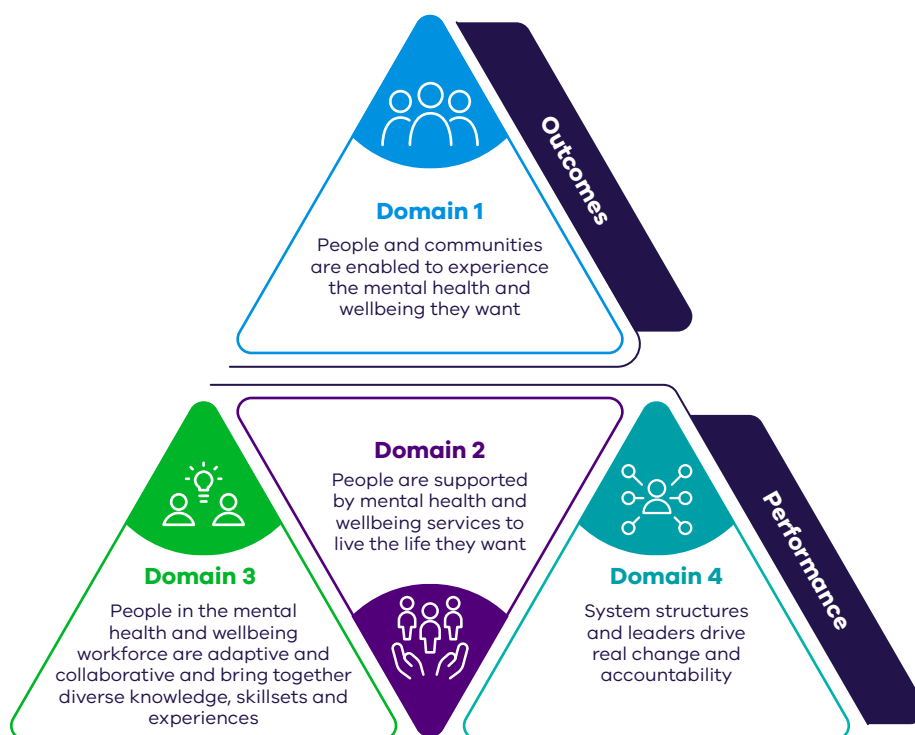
Outcomes

Domain 1

People and communities are enabled to experience the mental health and wellbeing they want

Domain 2

People are supported by mental health and wellbeing services to live the life they want

Performance

Domain 3

People in the mental health and wellbeing workforce are adaptive and collaborative and bring together diverse knowledge, skillsets and experiences

Domain 4

System structures and leaders drive real change and accountability